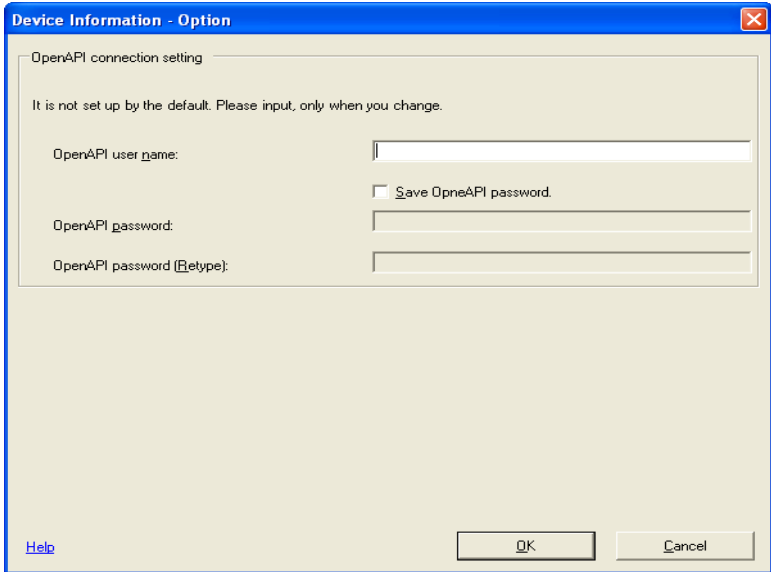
Device Information - Option

OpenAPI connection setting

It is not set up by the default. Please input, only when you change.

OpenAPI user name:

Save OpneAPI password.

OpenAPI password:

OpenAPI password (Retype):

Help

OK

Cancel